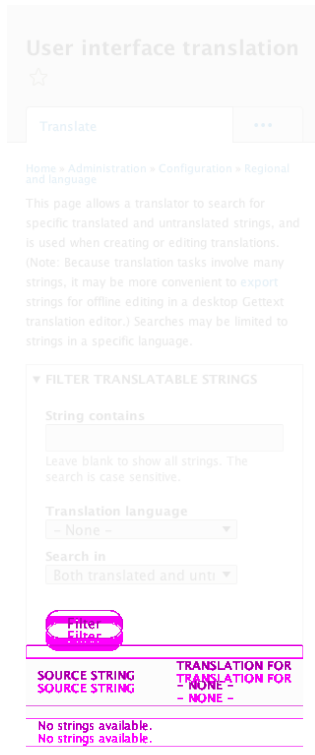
User interface translation

☆

Translate

•••

Home » Administration » Configuration » Regional and language

This page allows a translator to search for specific translated and untranslated strings, and is used when creating or editing translations. (Note: Because translation tasks involve many strings, it may be more convenient to export strings for offline editing in a desktop Gettext translation editor.) Searches may be limited to strings in a specific language.

▼ FILTER TRANSLATABLE STRINGS

String contains

Leave blank to show all strings. The search is case sensitive.

Translation language

- None -

Search in

Both translated and unt

Filter
Filter

| SOURCE STRING SOURCE STRING | TRANSLATION FOR TRANSLATION FOR - NONE - - NONE - |
|---|---|
| No strings available. No strings available. | |